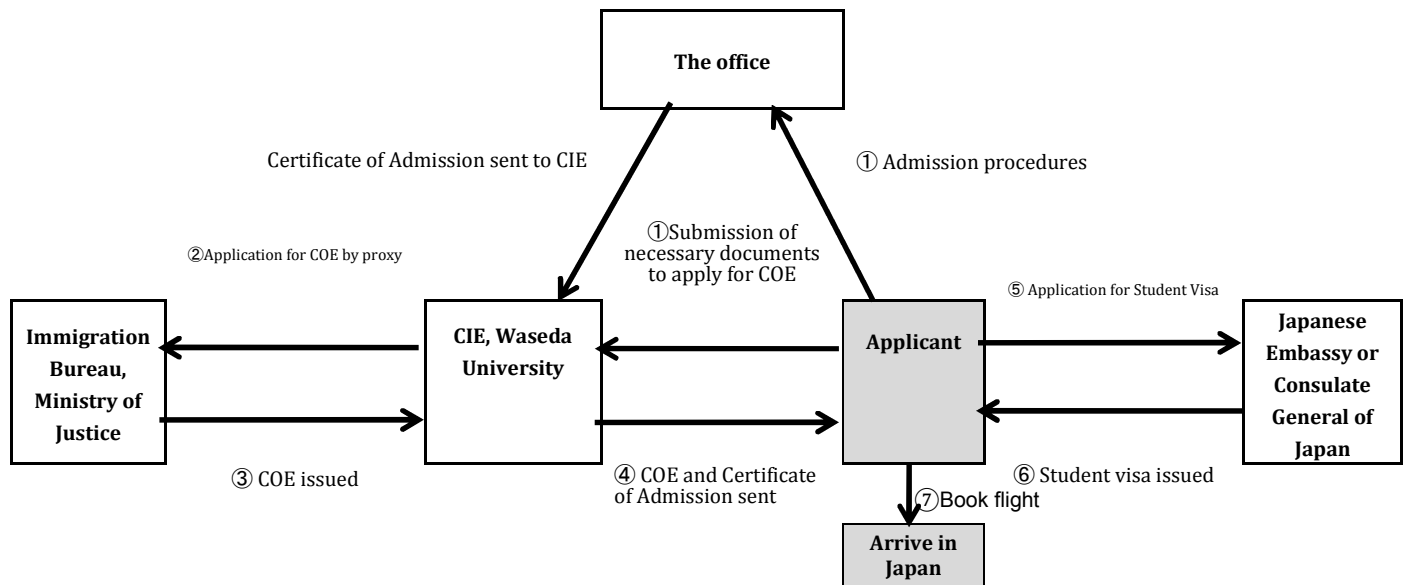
The office

Certificate of Admission sent to CIE

① Admission procedures

②Application for COE by proxy

①Submission of necessary documents to apply for COE

⑤ Application for Student Visa

Immigration Bureau, Ministry of Justice

CIE, Waseda University

Applicant

Japanese Embassy or Consulate General of Japan

③ COE issued

④ COE and Certificate of Admission sent

⑦Book flight

⑥ Student visa issued

Arrive in Japan